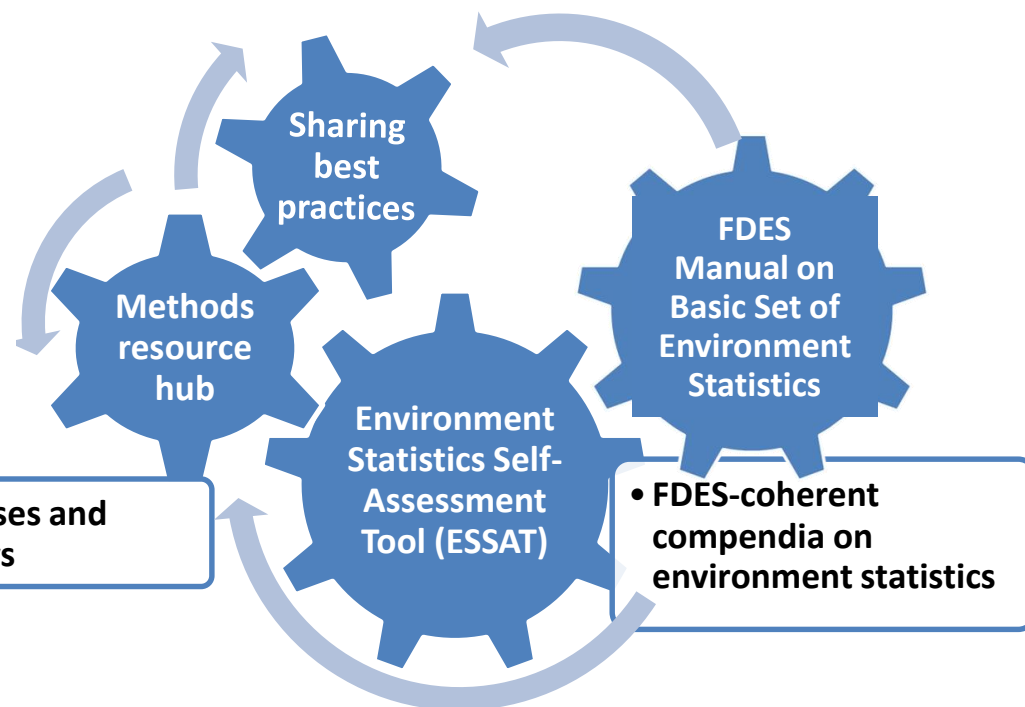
Sharing best practices

Methods resource hub

FDES Manual on Basic Set of Environment Statistics

Environment Statistics Self-Assessment Tool (ESSAT)

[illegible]ses and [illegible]s

• FDES-coherent compendia on environment statistics